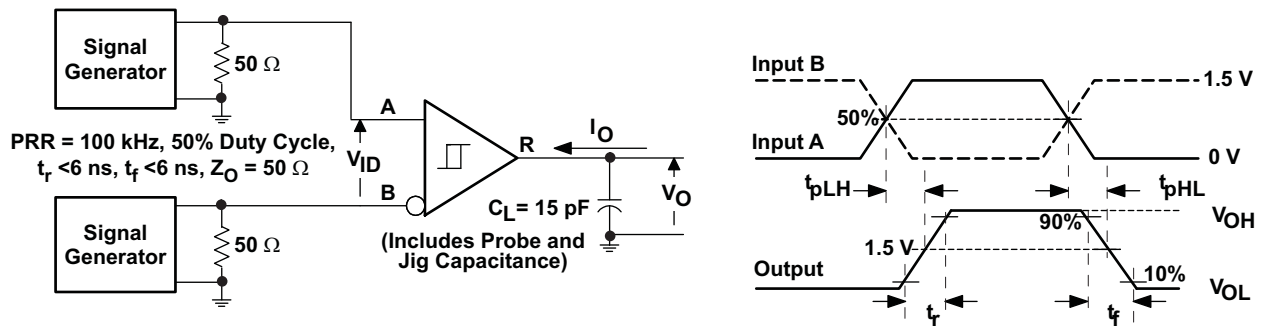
Signal Generator

50 Ω

PRR = 100 kHz, 50% Duty Cycle, $t_r$ <6 ns, $t_f$ <6 ns, $Z_O$ = 50 Ω

Signal Generator

50 Ω

A

$V_{ID}$

B

R

$I_O$

$V_O$

$C_L$ = 15 pF

(Includes Probe and Jig Capacitance)

Input B

1.5 V

50%

Input A

0 V

$t_{pLH}$

$t_{pHL}$

$V_{OH}$

90%

1.5 V

Output

10%

$V_{OL}$

$t_r$

$t_f$